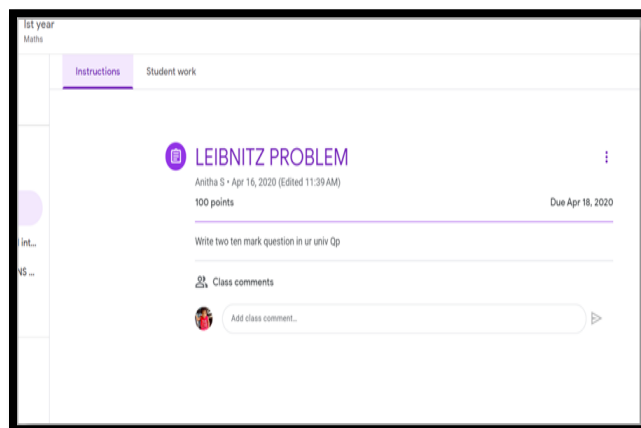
Ist year
Maths

Instructions
Student work

l int...
NS ...

LEIBNITZ PROBLEM
Anitha S • Apr 16, 2020 (Edited 11:39 AM)
100 points
Due Apr 18, 2020

Write two ten mark question in ur univ Qp

Class comments

Add class comment...